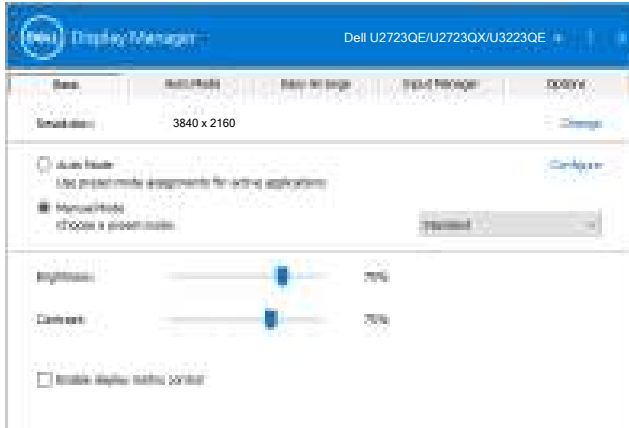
DELL Display Manager

Dell U2723QE/U2723QX/U3223QE

Basic | Auto Mode | Easy Arrange | Input Manager | Options

Resolution: 3840 x 2160 Change

Auto Mode
Use preset mode assignments for active applications Configure

Manual Mode
Choose a preset mode: Standard

Brightness: 75%

Contrast: 75%

Enable display traffic control